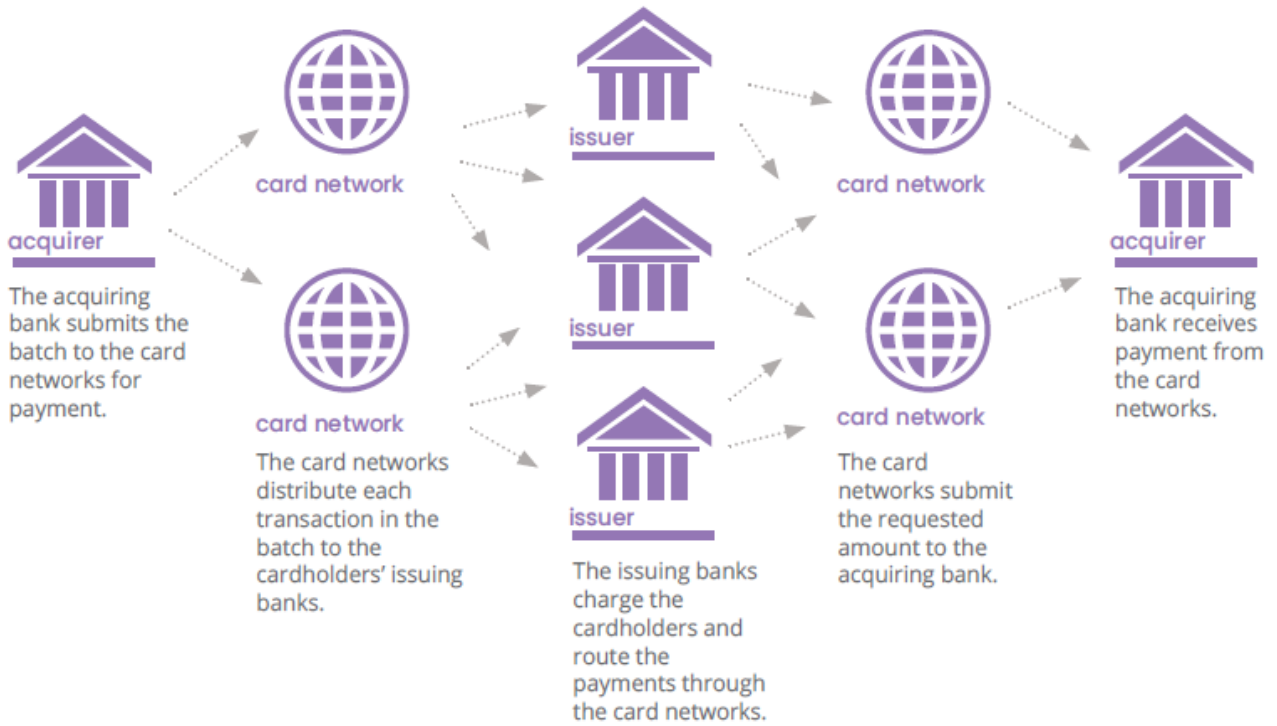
acquirer

The acquiring bank submits the batch to the card networks for payment.

card network

card network

The card networks distribute each transaction in the batch to the cardholders' issuing banks.

issuer

issuer

issuer

The issuing banks charge the cardholders and route the payments through the card networks.

card network

card network

The card networks submit the requested amount to the acquiring bank.

acquirer

The acquiring bank receives payment from the card networks.